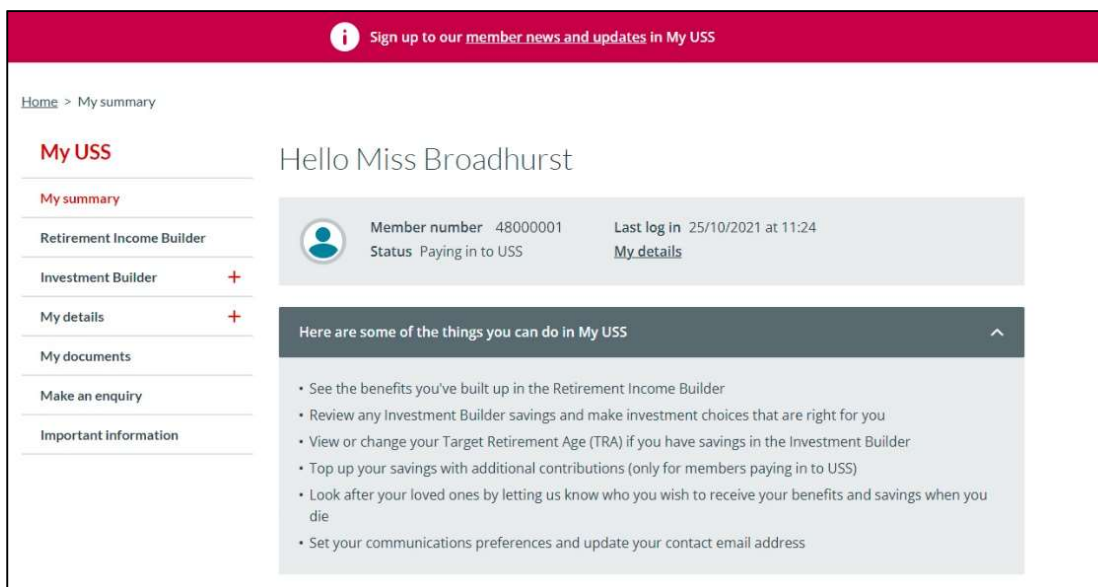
Sign up to our member news and updates in My USS

Home > My summary

My USS

My summary

Retirement Income Builder

Investment Builder +

My details +

My documents

Make an enquiry

Important information

Hello Miss Broadhurst

Member number 48000001
Status Paying in to USS

Last log in 25/10/2021 at 11:24
My details

Here are some of the things you can do in My USS

• See the benefits you've built up in the Retirement Income Builder
• Review any Investment Builder savings and make investment choices that are right for you
• View or change your Target Retirement Age (TRA) if you have savings in the Investment Builder
• Top up your savings with additional contributions (only for members paying in to USS)
• Look after your loved ones by letting us know who you wish to receive your benefits and savings when you die
• Set your communications preferences and update your contact email address